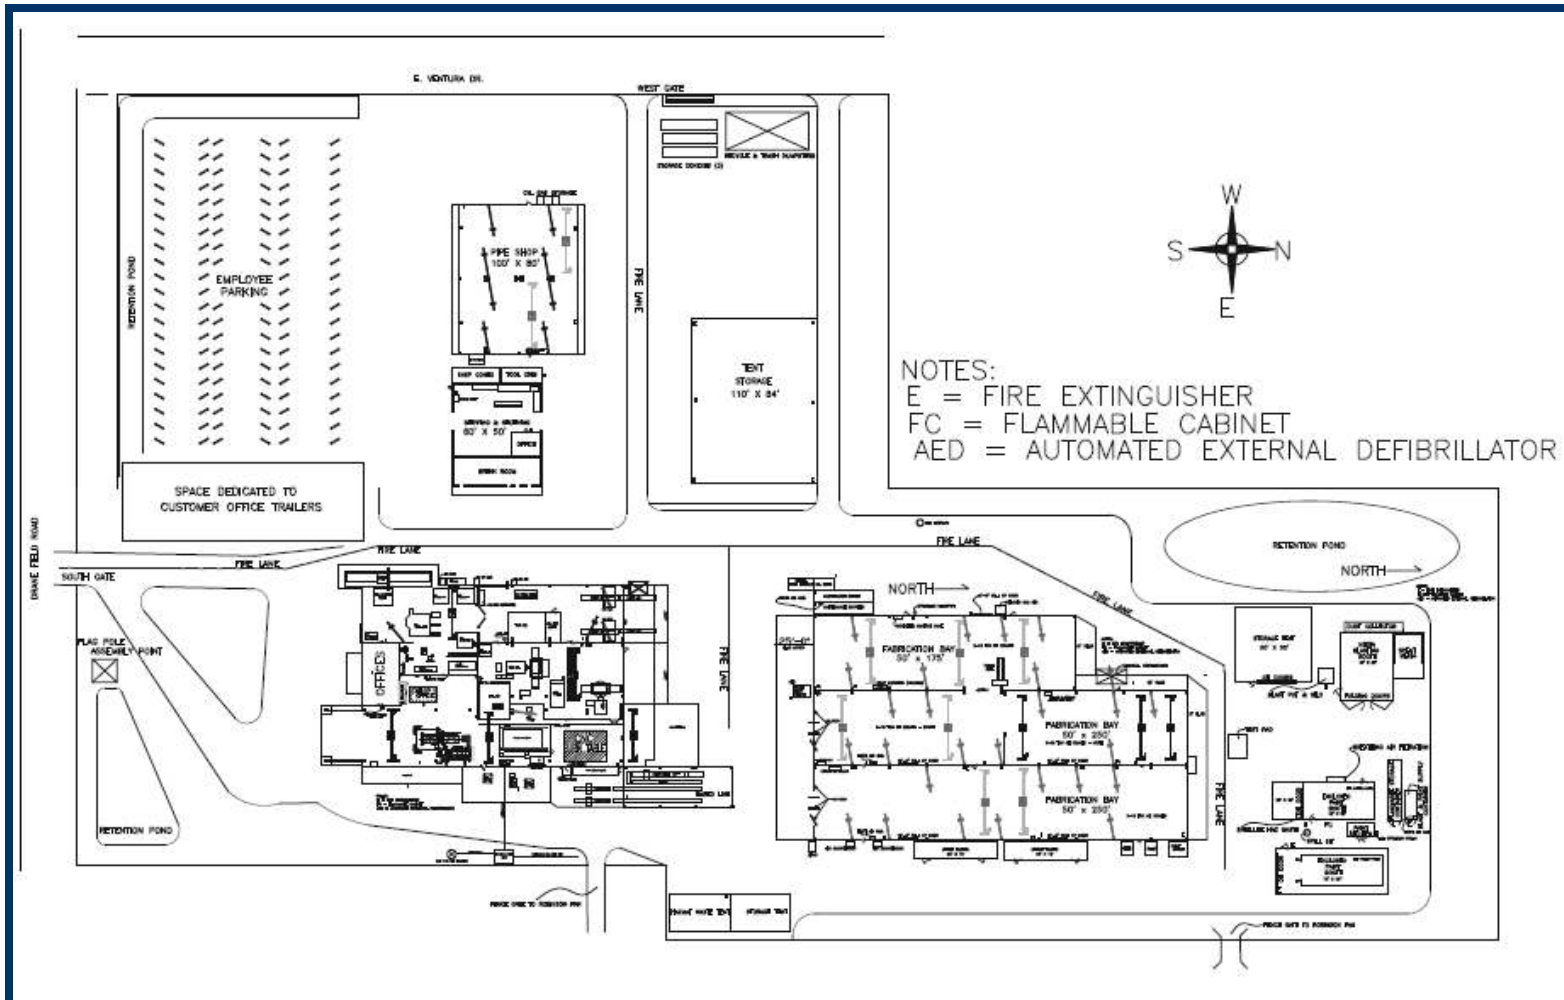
E. VENTURA DR.

WEST GATE

STORAGE CONEXES (3)

RECYCLE & TRASH DUMPSTERS

OIL DRUM STORAGE

PIPE SHOP
100' X 80'

SHOP CONEX

TOOL CRIB

SHIPPING & RECEIVING
80' X 50'

OFFICE

BREAK ROOM

EMPLOYEE PARKING

RETENTION POND

FIRE LANE

TENT STORAGE
110' X 84'

W

S

N

E

NOTES:
E = FIRE EXTINGUISHER
FC = FLAMMABLE CABINET
AED = AUTOMATED EXTERNAL DEFIBRILLATOR

SPACE DEDICATED TO CUSTOMER OFFICE TRAILERS

DRANE FIELD ROAD

SOUTH GATE

FIRE LANE

FIRE LANE

FIRE LANE

FIRE LANE

FLAG POLE ASSEMBLY POINT

OFFICES

FIRE LANE

RETENTION POND

NORTH

FABRICATION BAY
80' x 175'

FABRICATION BAY
80' x 250'

FABRICATION BAY
80' x 250'

FIRE LANE

RETENTION POND

NORTH

STORAGE TENT

FIRE LANE

FENCE GATE TO ROBBSON PIN

STORAGE TENT

FENCE GATE TO ROBBSON PIN

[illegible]